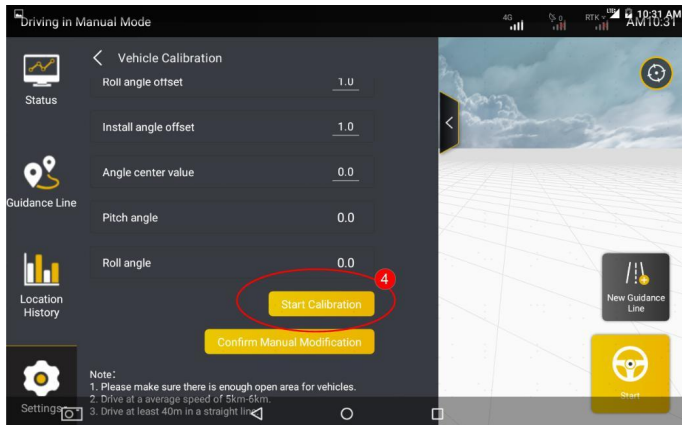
Driving in Manual Mode

4G RTK 10:31 AM

Status

Guidance Line

Location History

Settings

< Vehicle Calibration

Roll angle offset 1.0

Install angle offset 1.0

Angle center value 0.0

Pitch angle 0.0

Roll angle 0.0

4

Start Calibration

Confirm Manual Modification

Note:
1. Please make sure there is enough open area for vehicles.
2. Drive at a average speed of 5km-6km.
3. Drive at least 40m in a straight line.

New Guidance Line

Start